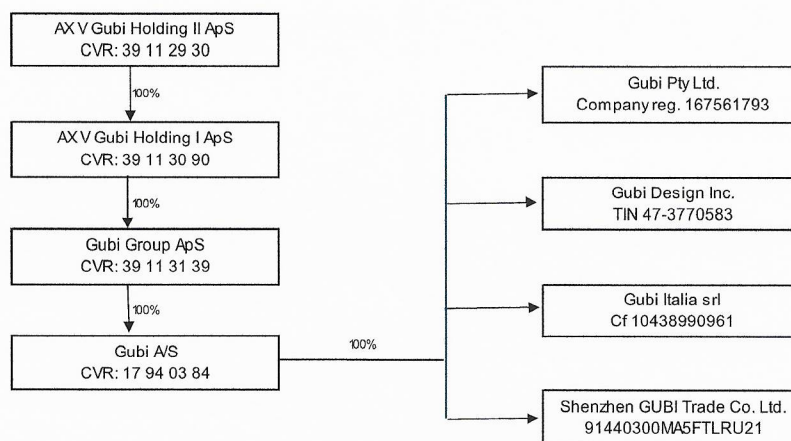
AX V Gubi Holding II ApS
CVR: 39 11 29 30

100%

AX V Gubi Holding I ApS
CVR: 39 11 30 90

100%

Gubi Group ApS
CVR: 39 11 31 39

100%

Gubi A/S
CVR: 17 94 03 84

100%

Gubi Pty Ltd.
Company reg. 167561793

Gubi Design Inc.
TIN 47-3770583

Gubi Italia srl
Cf 10438990961

Shenzhen GUBI Trade Co. Ltd.
91440300MA5FTLRU21